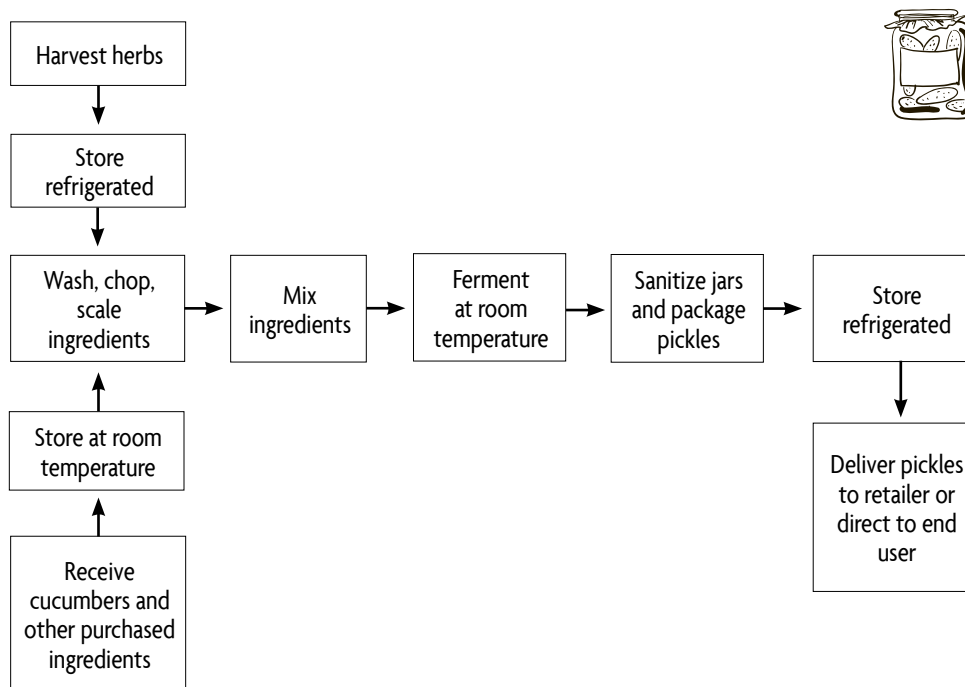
Harvest herbs

Store refrigerated

Wash, chop, scale ingredients

Store at room temperature

Receive cucumbers and other purchased ingredients

Mix ingredients

Ferment at room temperature

Sanitize jars and package pickles

Store refrigerated

Deliver pickles to retailer or direct to end user